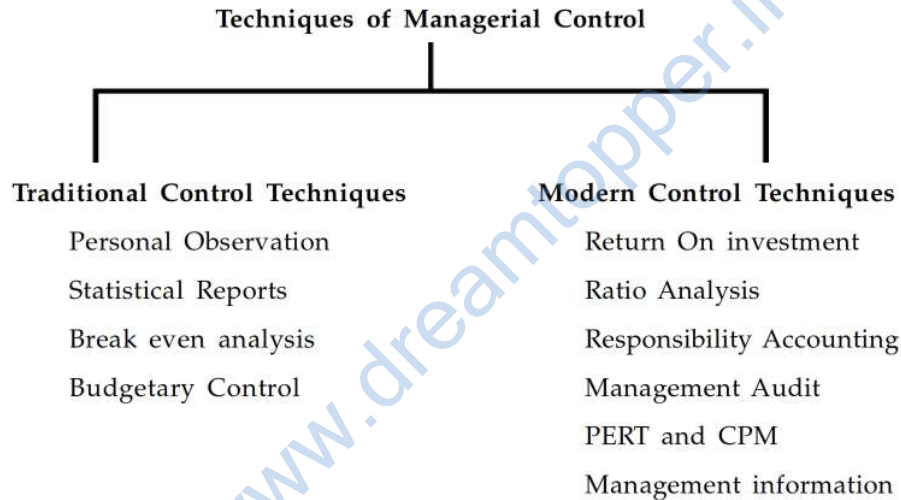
Techniques of Managerial Control

Traditional Control Techniques
Personal Observation
Statistical Reports
Break even analysis
Budgetary Control

Modern Control Techniques
Return On investment
Ratio Analysis
Responsibility Accounting
Management Audit
PERT and CPM
Management information

www.dreamtopper.in